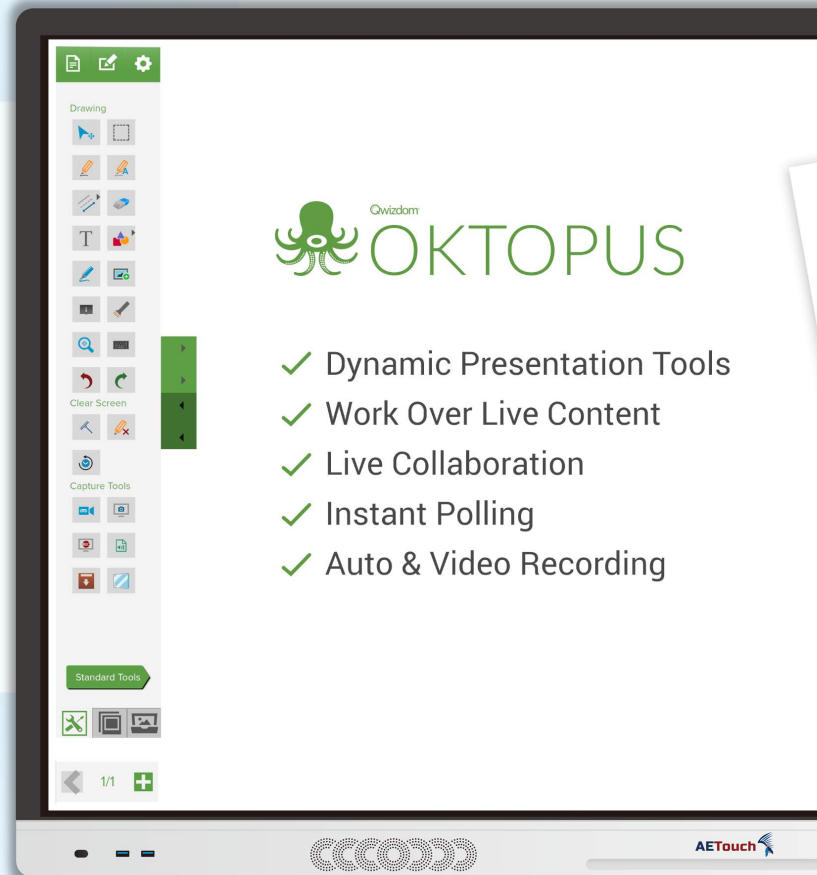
Drawing

T

Clear Screen

Capture Tools

Standard Tools

1/1

Qwizdom

OKTOPUS

✓ Dynamic Presentation Tools
✓ Work Over Live Content
✓ Live Collaboration
✓ Instant Polling
✓ Auto & Video Recording

AETouch